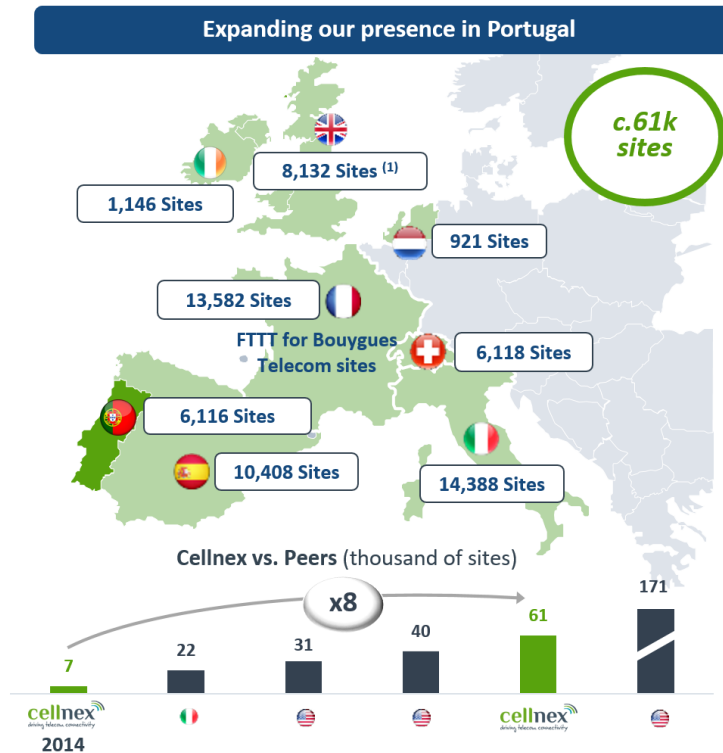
Expanding our presence in Portugal

c.61k sites

8,132 Sites $^{(1)}$

1,146 Sites

921 Sites

13,582 Sites

FTTT for Bouygues Telecom sites

6,118 Sites

6,116 Sites

10,408 Sites

14,388 Sites

Cellnex vs. Peers (thousand of sites)

x8

| 7 | 22 | 31 | 40 | 61 | 171 |
|---|---|---|---|---|---|
| cellnex driving telecom connectivity 2014 | | | | cellnex driving telecom connectivity | |